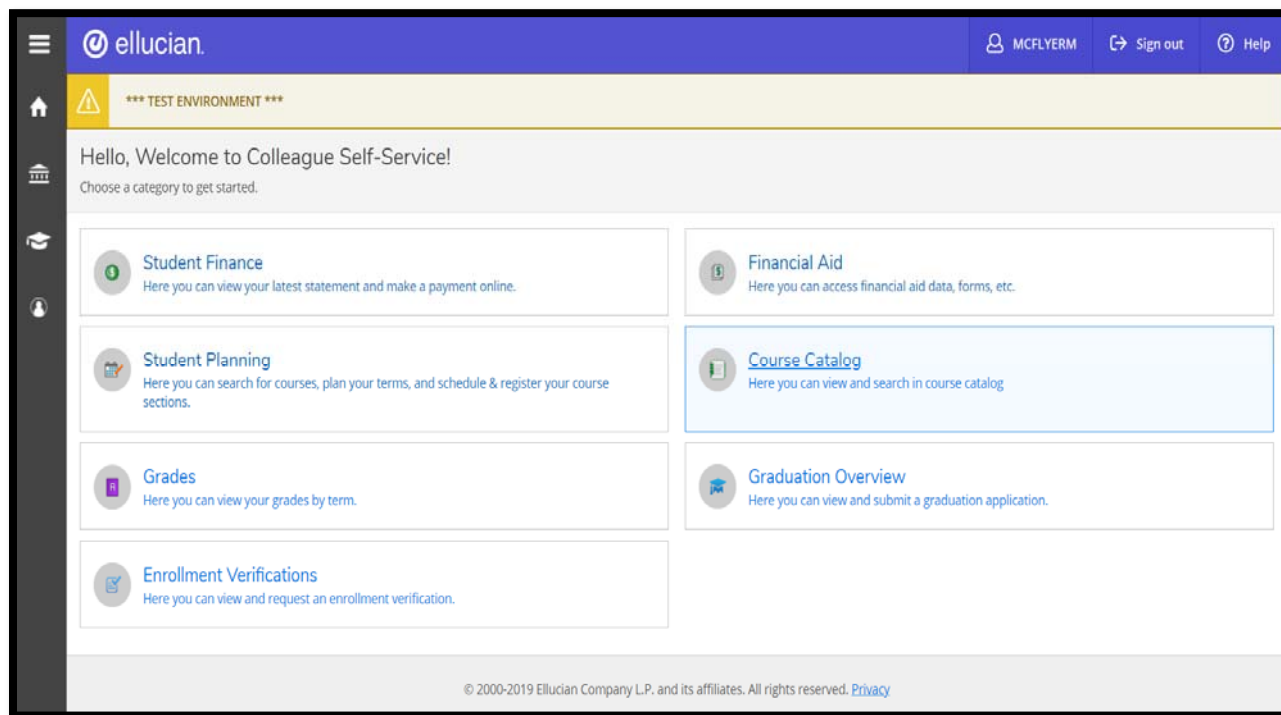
ellucian.

MCFLYERM

Sign out

Help

*** TEST ENVIRONMENT ***

Hello, Welcome to Colleague Self-Service!

Choose a category to get started.

Student Finance
Here you can view your latest statement and make a payment online.

Financial Aid
Here you can access financial aid data, forms, etc.

Student Planning
Here you can search for courses, plan your terms, and schedule & register your course sections.

Course Catalog
Here you can view and search in course catalog

Grades
Here you can view your grades by term.

Graduation Overview
Here you can view and submit a graduation application.

Enrollment Verifications
Here you can view and request an enrollment verification.

© 2000-2019 Ellucian Company L.P. and its affiliates. All rights reserved. Privacy